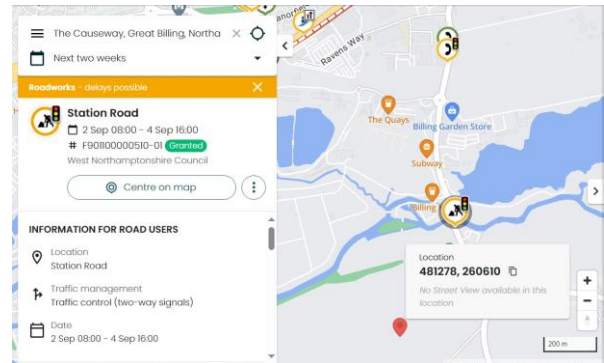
The Causeway, Great Billing, Northa

Next two weeks

Roadworks - delays possible

Station Road

2 Sep 08:00 - 4 Sep 16:00

# F901100000510-01 Granted

West Northamptonshire Council

Centre on map

INFORMATION FOR ROAD USERS

Location
Station Road

Traffic management
Traffic control (two-way signals)

Date
2 Sep 08:00 - 4 Sep 16:00

Ravens Way

The Quays

Billing Garden Store

Subway

Billing

Location
481278, 260610

No Street View available in this location

200 m